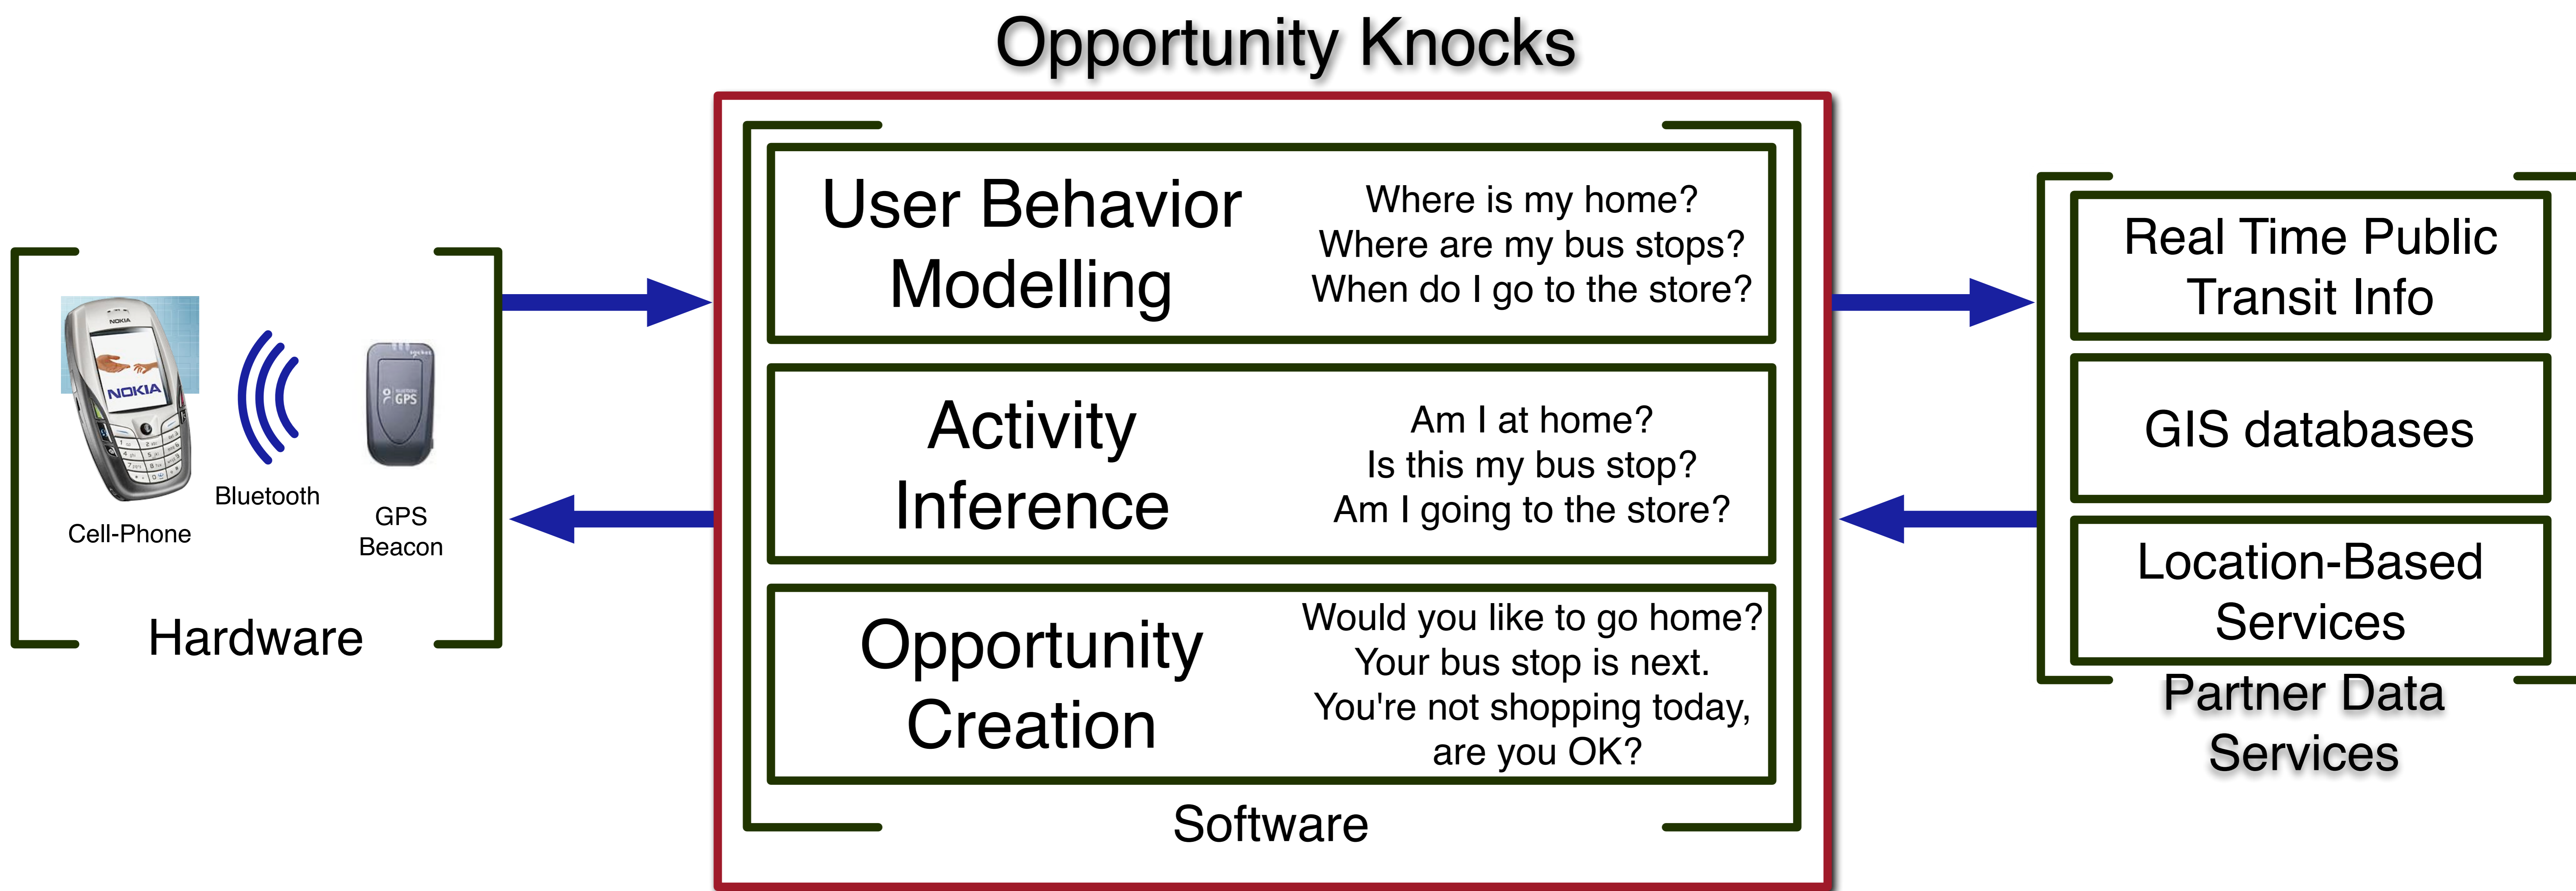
Opportunity Knocks

NOKIA

Cell-Phone

Bluetooth

GPS

GPS Beacon

Hardware

User Behavior Modelling

Where is my home?
Where are my bus stops?
When do I go to the store?

Activity Inference

Am I at home?
Is this my bus stop?
Am I going to the store?

Opportunity Creation

Would you like to go home?
Your bus stop is next.
You're not shopping today, are you OK?

Software

Real Time Public Transit Info

GIS databases

Location-Based Services

Partner Data Services